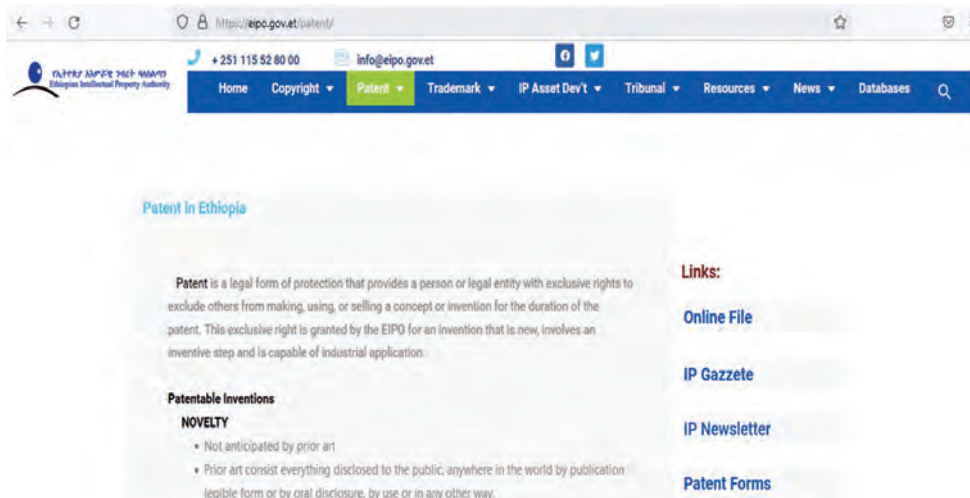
https://eipo.gov.et/patent/

+ 251 115 52 80 00 info@eipo.gov.et

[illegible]
Ethiopian Intellectual Property Authority

Home Copyright ▾ Patent ▾ Trademark ▾ IP Asset Dev't ▾ Tribunal ▾ Resources ▾ News ▾ Databases

Patent in Ethiopia

Patent is a legal form of protection that provides a person or legal entity with exclusive rights to exclude others from making, using, or selling a concept or invention for the duration of the patent. This exclusive right is granted by the EIPO for an invention that is new, involves an inventive step and is capable of industrial application.

Patentable Inventions
NOVELTY
• Not anticipated by prior art
• Prior art consist everything disclosed to the public, anywhere in the world by publication legible form or by oral disclosure, by use or in any other way.

Links:
Online File
IP Gazzete
IP Newsletter
Patent Forms